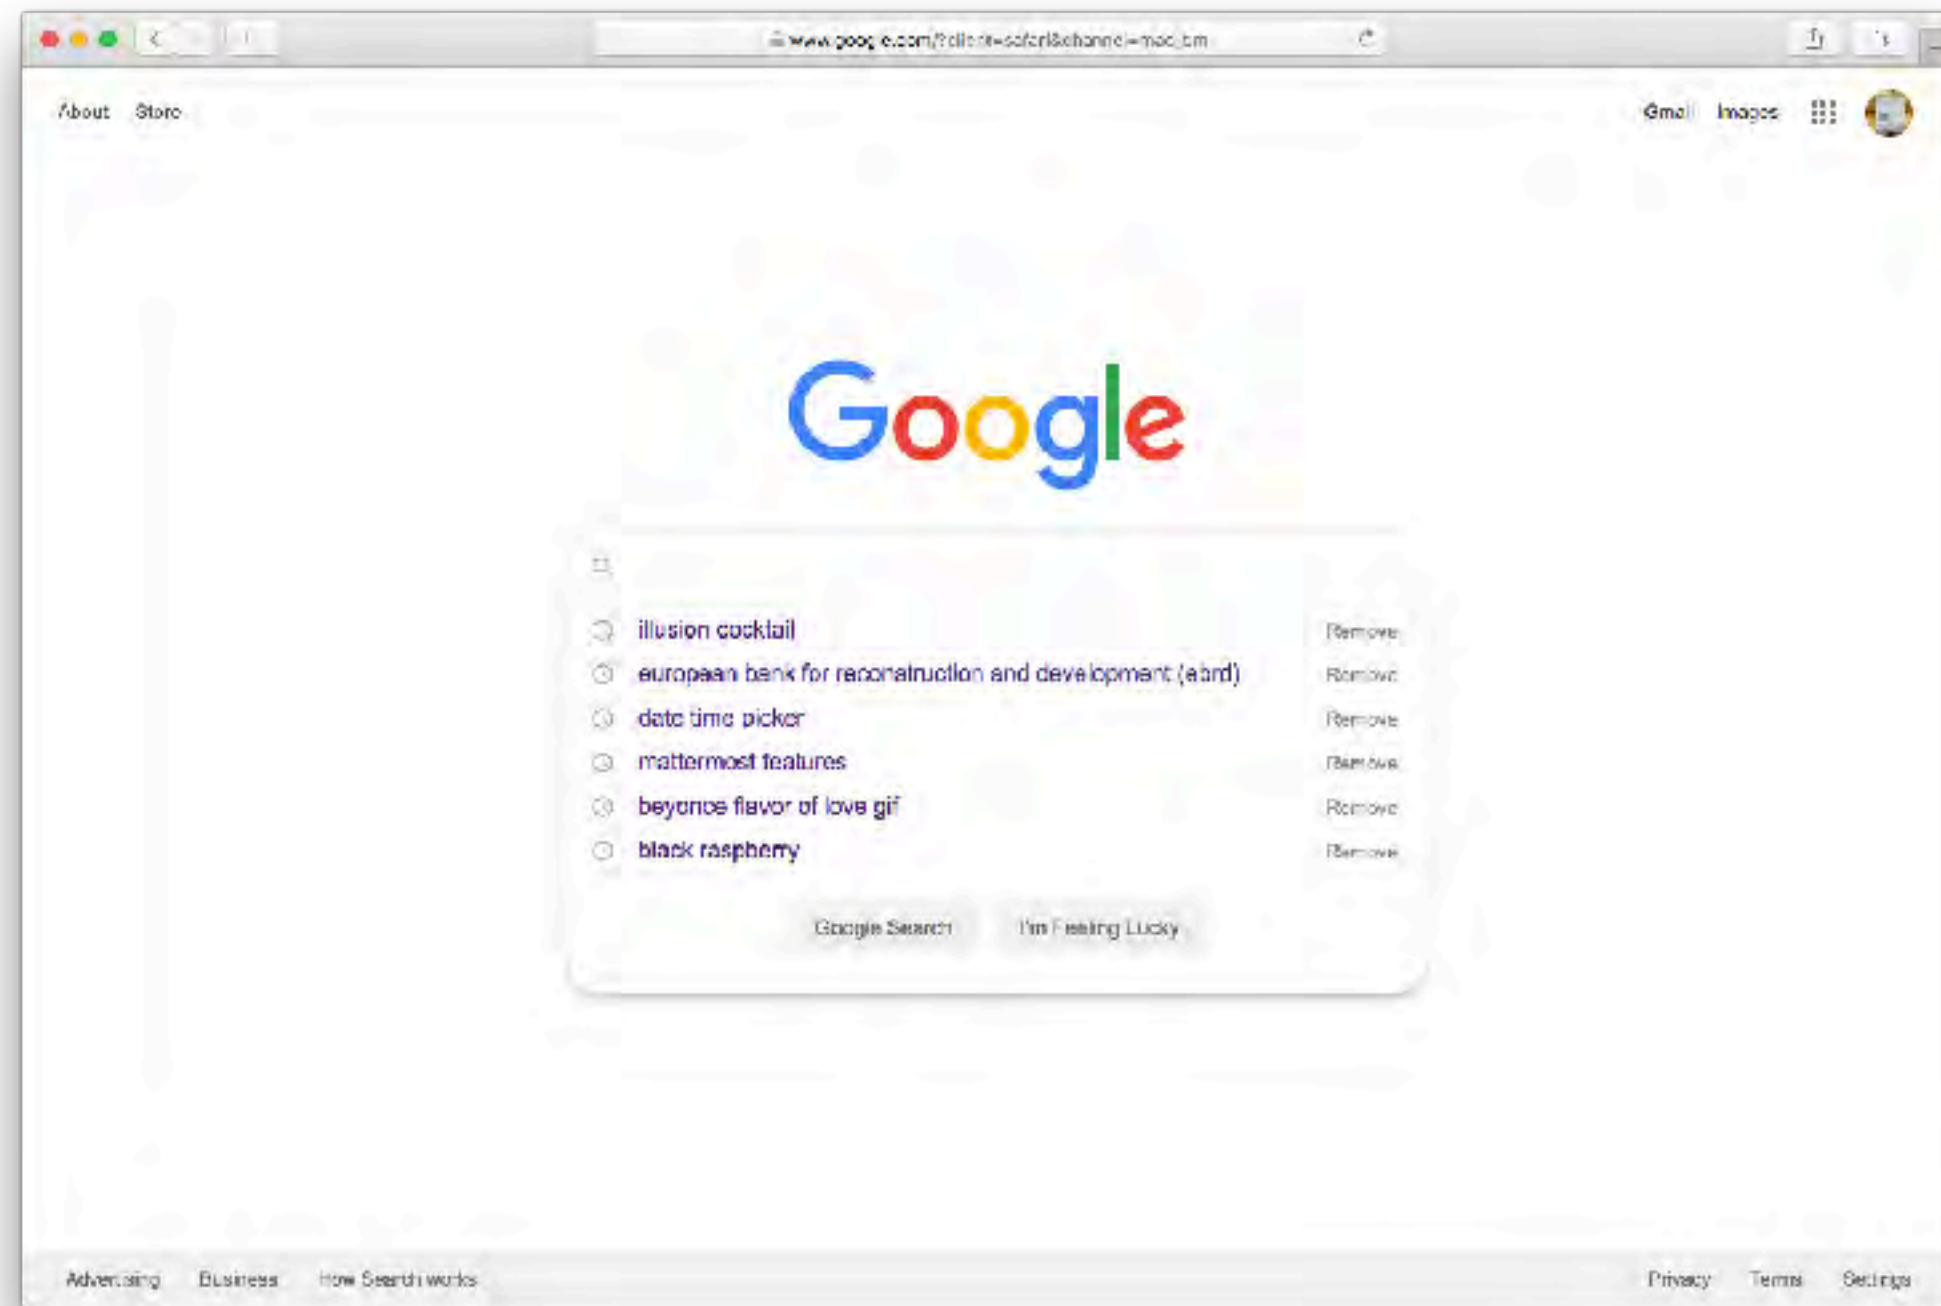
www.google.com/?client=safari&channel=mac_bm

About Store

Gmail Images

Google

illusion cocktail Remove
european bank for reconstruction and development (ebrd) Remove
date time picker Remove
mattermost features Remove
beyonce flavor of love gif Remove
black raspberry Remove

Google Search I'm Feeling Lucky

Advertising Business How Search works

Privacy Terms Settings